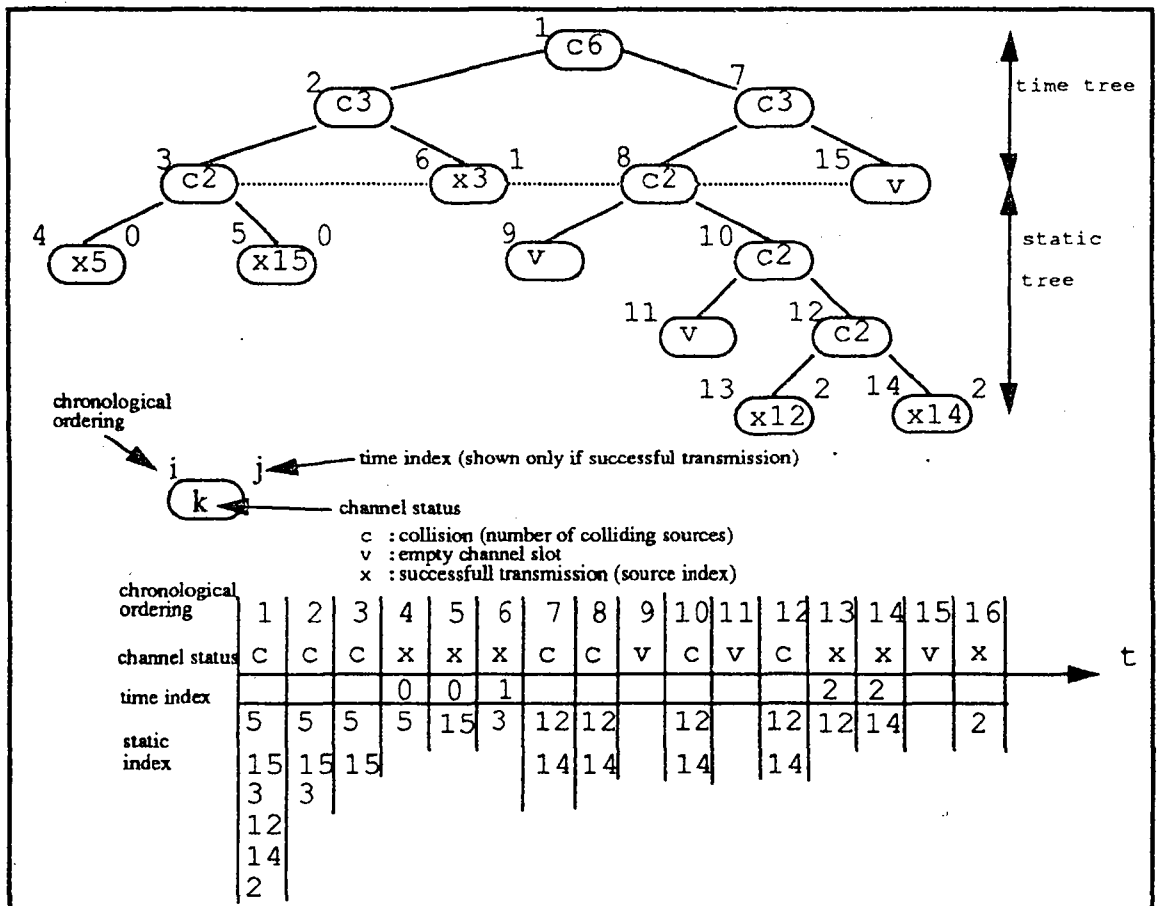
1 c6
2 c3
7 c3
3 c2
6 x3 1
8 c2
15 v
4 x5 0
5 x15 0
9 v
10 c2
11 v
12 c2
13 x12 2
14 x14 2

time tree

static tree

chronological ordering

i j
k

time index (shown only if successful transmission)

channel status

c : collision (number of colliding sources)
v : empty channel slot
x : successfull transmission (source index)

| chronological ordering | 1 | 2 | 3 | 4 | 5 | 6 | 7 | 8 | 9 | 10 | 11 | 12 | 13 | 14 | 15 | 16 |
|---|---|---|---|---|---|---|---|---|---|---|---|---|---|---|---|---|
| channel status | c | c | c | x | x | x | c | c | v | c | v | c | x | x | v | x |
| time index | | | | 0 | 0 | 1 | | | | | | | 2 | 2 | | |
| static index | 5 15 3 12 14 2 | 5 15 3 | 5 15 | 5 | 15 | 3 | 12 14 | 12 14 | | 12 14 | | 12 14 | 12 | 14 | | 2 |

t